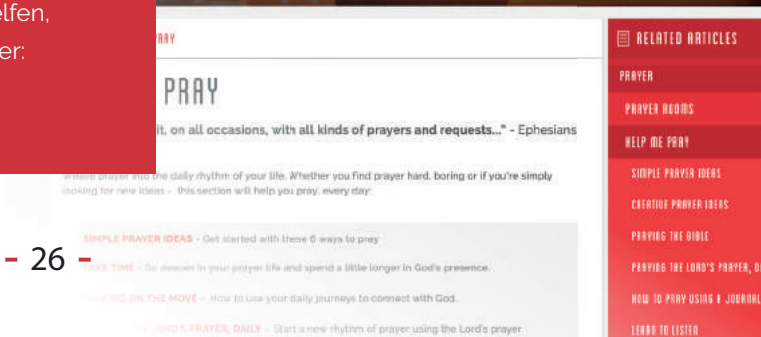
elfen,
er:

RAY

PRAY

it, on all occasions, with all kinds of prayers and requests..." - Ephesians

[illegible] prayer into the daily rhythm of your life. Whether you find prayer hard, boring or if you're simply looking for new ideas - this section will help you pray, every day.

SIMPLE PRAYER IDEAS - Get started with these 6 ways to pray

- 26 -

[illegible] TAKE TIME - Go deeper in your prayer life and spend a little longer in God's presence.

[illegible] ON THE MOVE - How to use your daily journeys to connect with God.

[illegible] LORD'S PRAYER, DAILY - Start a new rhythm of prayer using the Lord's prayer

RELATED ARTICLES

PRAYER

PRAYER ROOMS

HELP ME PRAY

SIMPLE PRAYER IDEAS

CREATIVE PRAYER IDEAS

PRAYING THE BIBLE

PRAYING THE LORD'S PRAYER, D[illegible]

HOW TO PRAY USING A JOURNAL

LEARN TO LISTEN